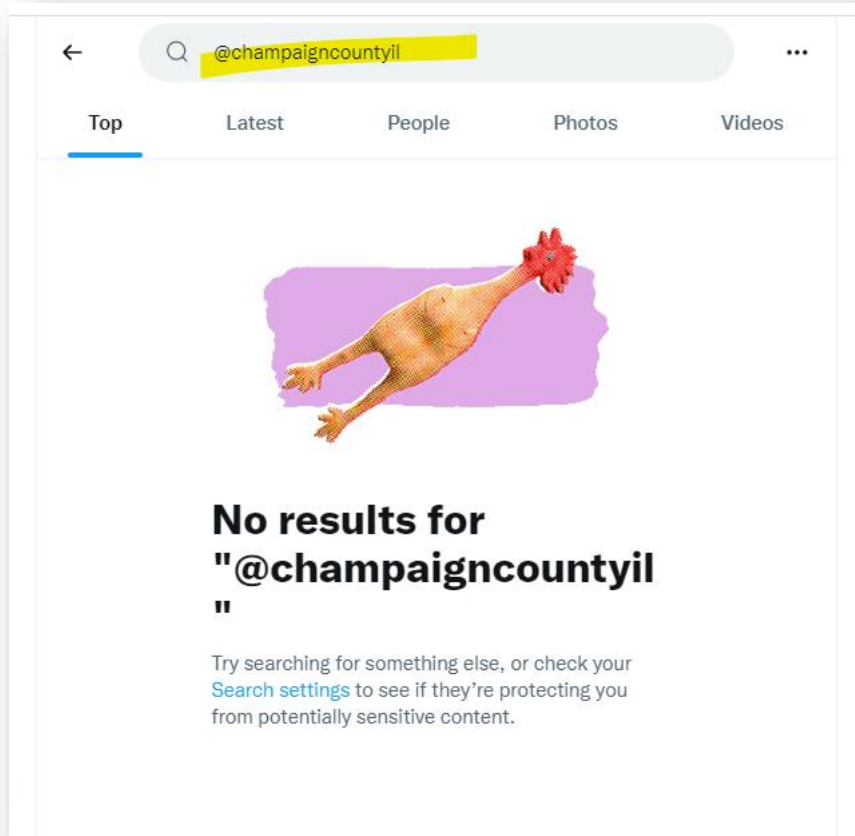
@champaigncountyil

Top Latest People Photos Videos

No results for "@champaigncountyil"

Try searching for something else, or check your Search settings to see if they're protecting you from potentially sensitive content.